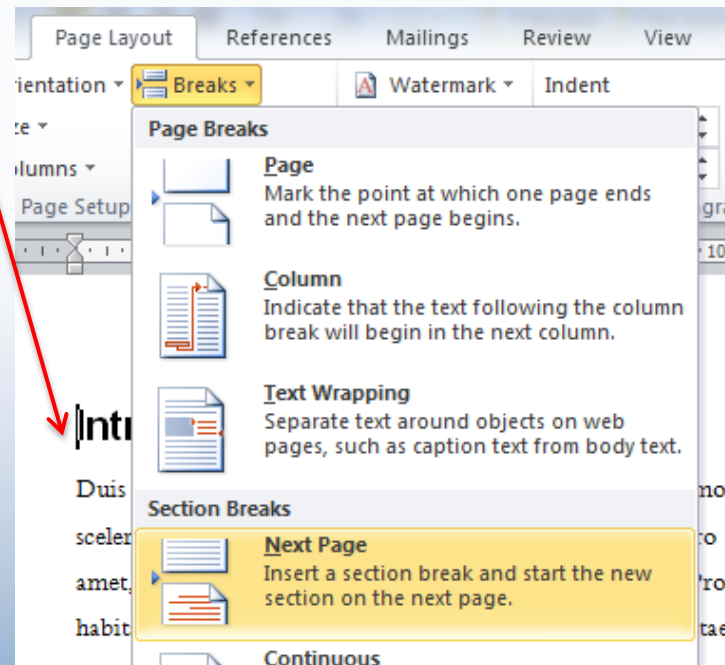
Page Layout References Mailings Review View

rientation ▾ Breaks ▾ Watermark ▾ Indent

ze ▾

lumns ▾

Page Setup

Page Breaks

Page
Mark the point at which one page ends and the next page begins.

Column
Indicate that the text following the column break will begin in the next column.

Text Wrapping
Separate text around objects on web pages, such as caption text from body text.

Section Breaks

Next Page
Insert a section break and start the new section on the next page.

Continuous

Intr

Duis

sceler

amet,

habit

mo

ro

Pro

tae

gra

10